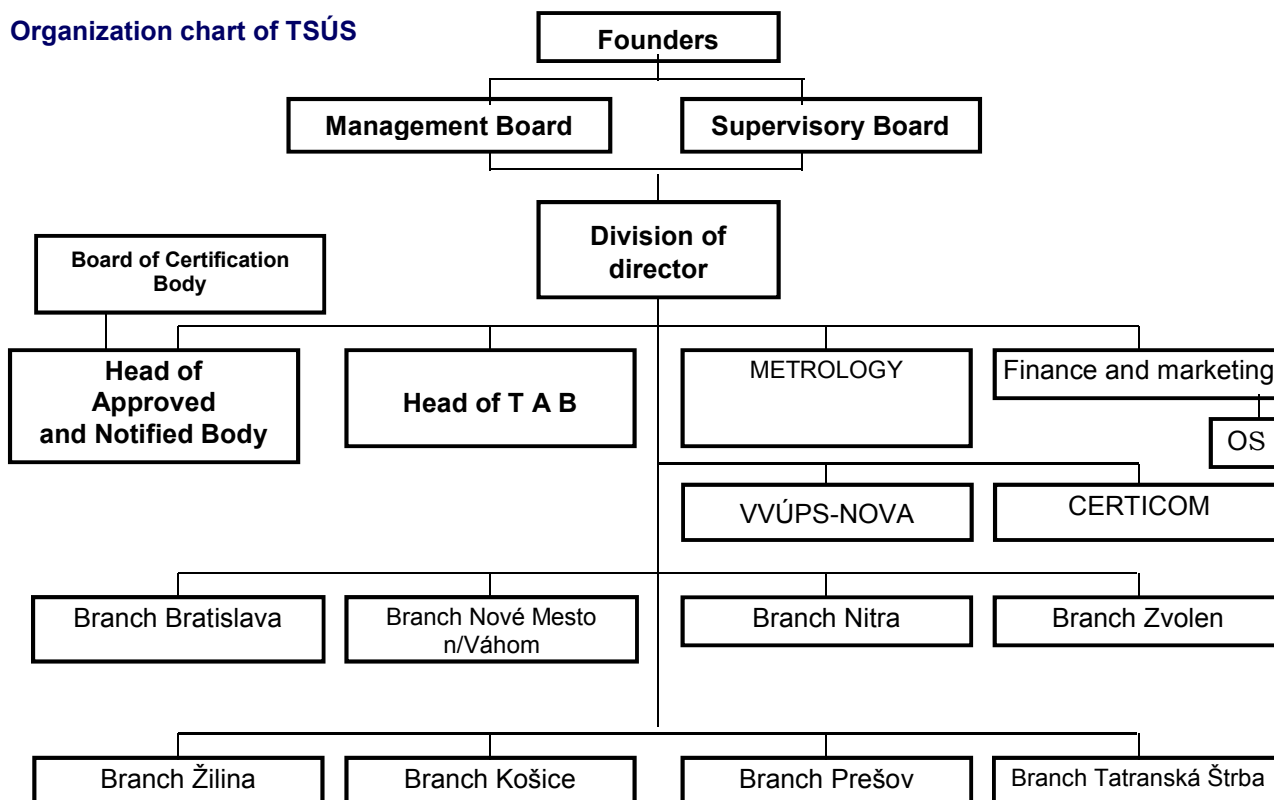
Organization chart of TSÚS

Founders

Management Board

Supervisory Board

Division of director

Board of Certification Body

Head of Approved and Notified Body

Head of T A B

METROLOGY

Finance and marketing

OS

VVÚPS-NOVA

CERTICOM

Branch Bratislava

Branch Nové Mesto n/Váhom

Branch Nitra

Branch Zvolen

Branch Žilina

Branch Košice

Branch Prešov

Branch Tatranská Štrba